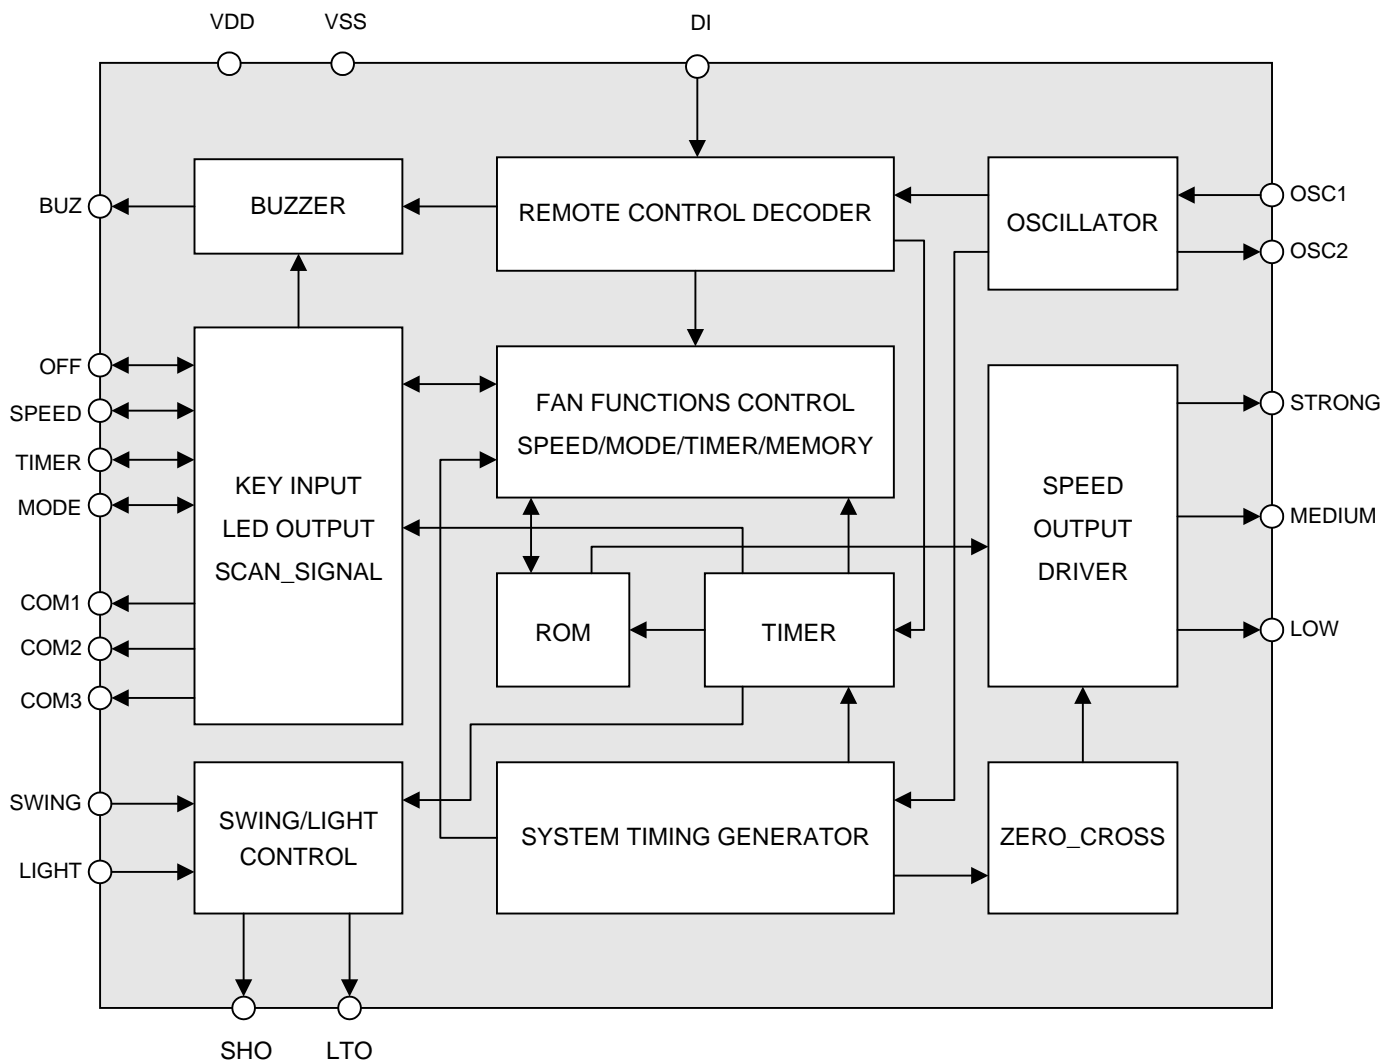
VDD VSS DI

BUZ
BUZZER
REMOTE CONTROL DECODER
OSCILLATOR
OSC1
OSC2

OFF
SPEED
TIMER
MODE
KEY INPUT
LED OUTPUT
SCAN_SIGNAL
FAN FUNCTIONS CONTROL
SPEED/MODE/TIMER/MEMORY
SPEED
OUTPUT
DRIVER
STRONG
MEDIUM
LOW

COM1
COM2
COM3
ROM
TIMER

SWING
LIGHT
SWING/LIGHT
CONTROL
SYSTEM TIMING GENERATOR
ZERO_CROSS

SHO LTO